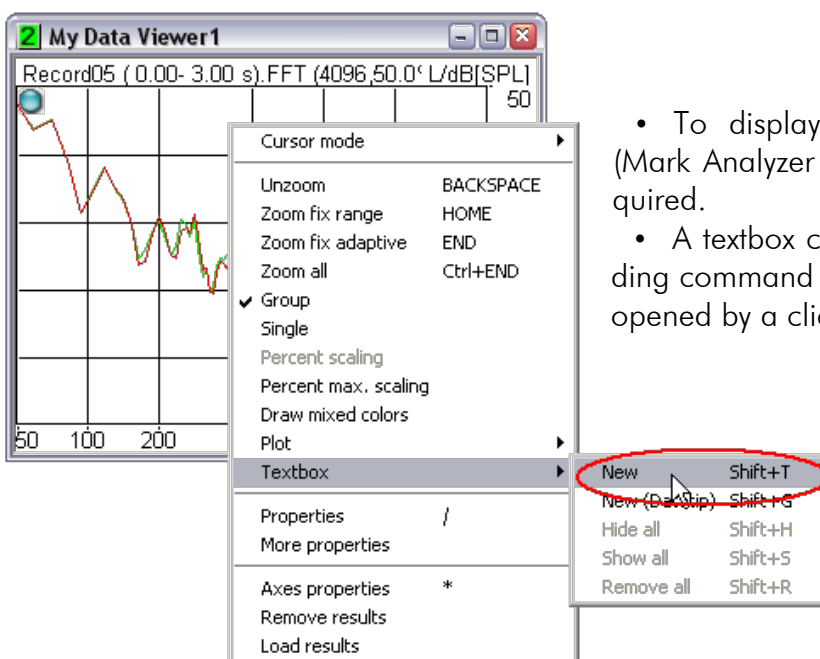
2 My Data Viewer1

Record05 ( 0.00- 3.00 s).FFT (4096,50.0' L/dB[SPL]

50

50 100 200

Cursor mode

Unzoom BACKSPACE
Zoom fix range HOME
Zoom fix adaptive END
Zoom all Ctrl+END
Group
Single
Percent scaling
Percent max. scaling
Draw mixed colors
Plot
Textbox

Properties /
More properties

Axes properties *
Remove results
Load results

New Shift+T
New (Datatip) Shift+G
Hide all Shift+H
Show all Shift+S
Remove all Shift+R

• To display
(Mark Analyzer
quired.

• A textbox c
ding command
opened by a cli